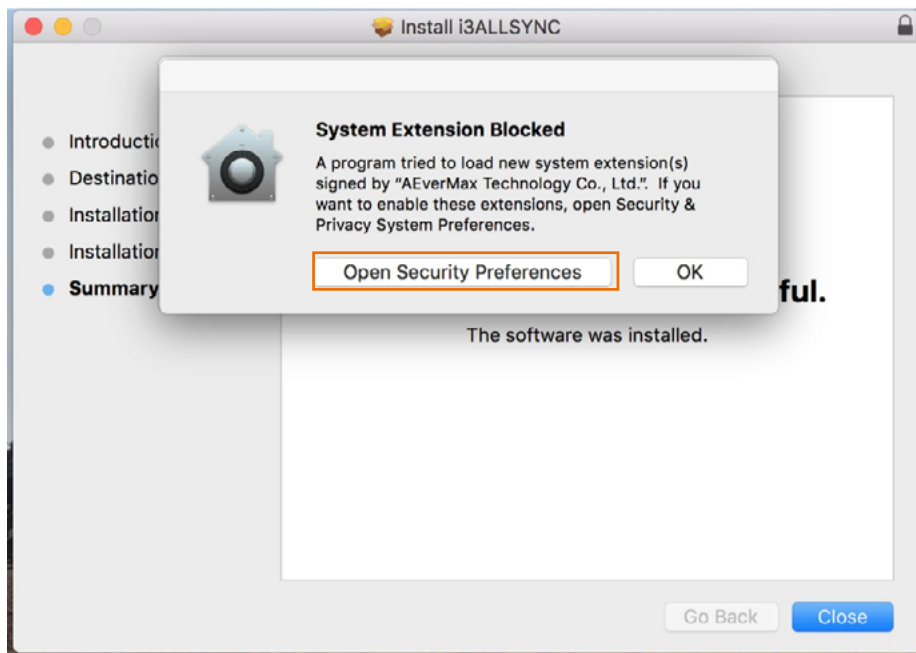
Install i3ALLSYNC

Introductic
Destinatio
Installatior
Installatior
Summary

System Extension Blocked

A program tried to load new system extension(s) signed by "AEverMax Technology Co., Ltd.". If you want to enable these extensions, open Security & Privacy System Preferences.

Open Security Preferences

OK

ful.

The software was installed.

Go Back

Close